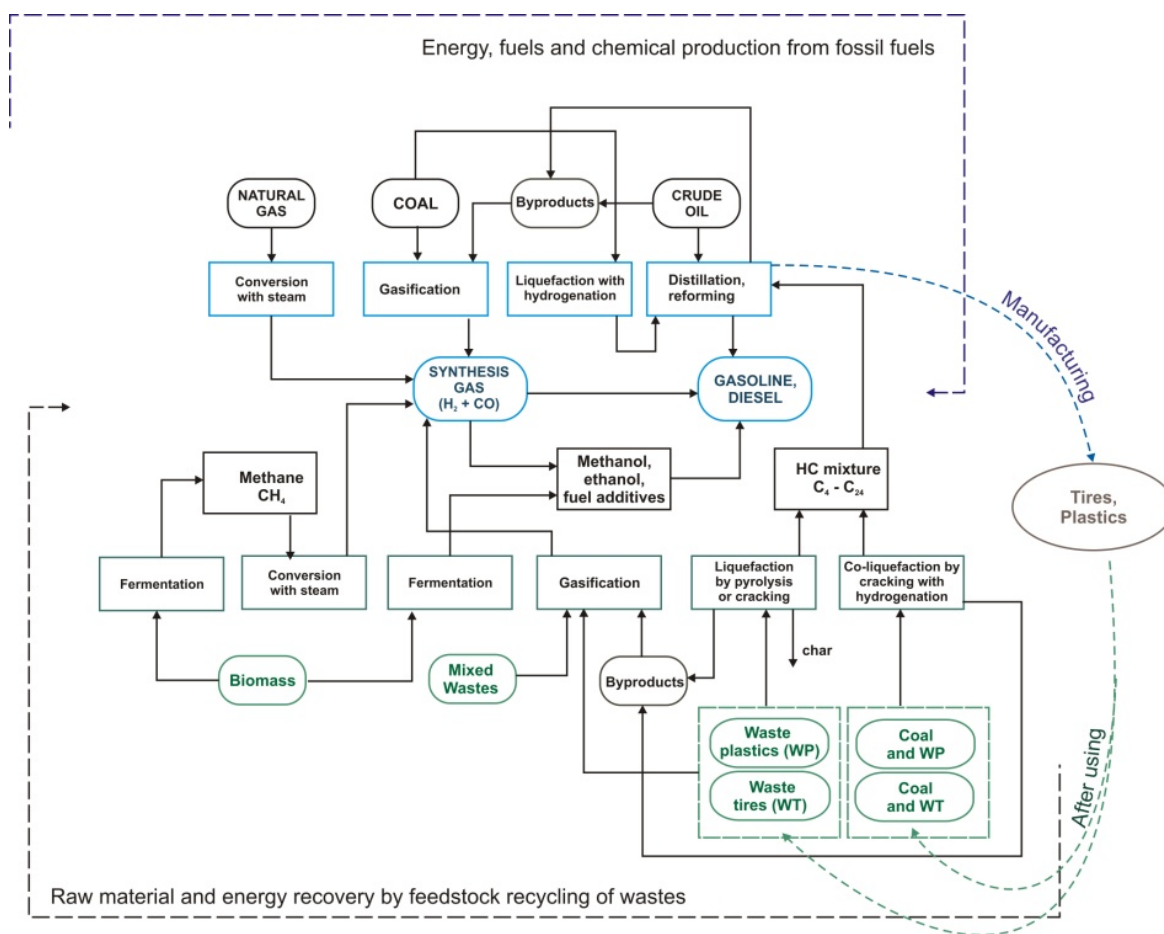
Energy, fuels and chemical production from fossil fuels

NATURAL GAS

COAL

Byproducts

CRUDE OIL

Conversion with steam

Gasification

Liquefaction with hydrogenation

Distillation, reforming

Manufacturing

SYNTHESIS GAS ($H_2$ + CO)

GASOLINE, DIESEL

Methanol, ethanol, fuel additives

HC mixture $C_4$ - $C_{24}$

Tires, Plastics

Methane $CH_4$

Fermentation

Conversion with steam

Fermentation

Gasification

Liquefaction by pyrolysis or cracking

Co-liquefaction by cracking with hydrogenation

char

Biomass

Mixed Wastes

Byproducts

Waste plastics (WP)

Waste tires (WT)

Coal and WP

Coal and WT

After using

Raw material and energy recovery by feedstock recycling of wastes